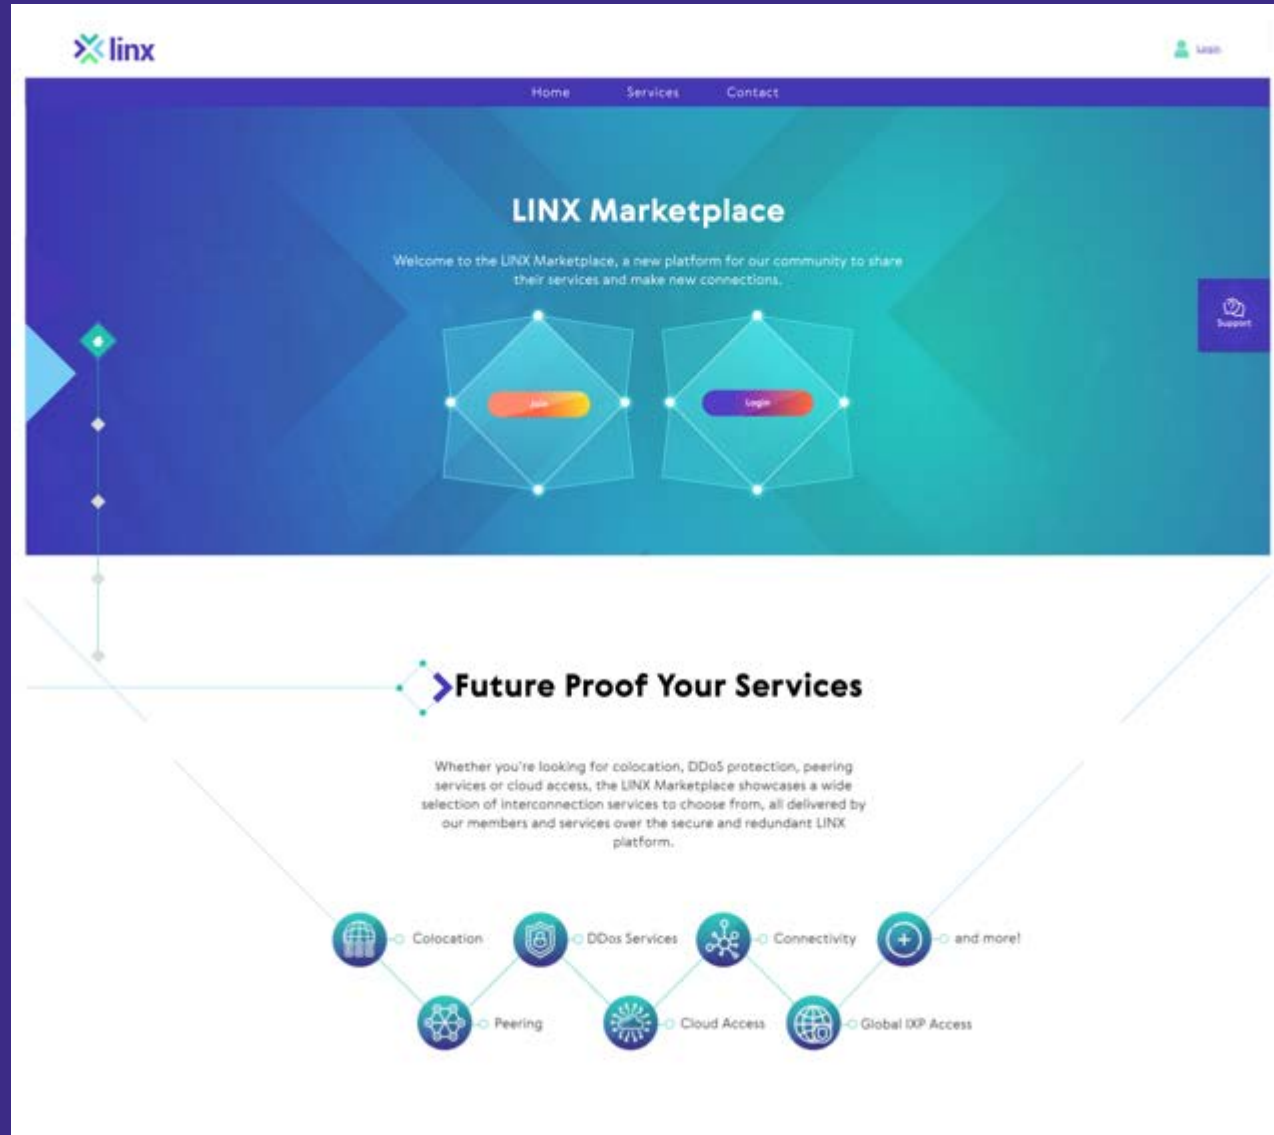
linx

Login

Home Services Contact

LINX Marketplace

Welcome to the LINX Marketplace, a new platform for our community to share their services and make new connections.

Join

Login

Support

Future Proof Your Services

Whether you're looking for colocation, DDoS protection, peering services or cloud access, the LINX Marketplace showcases a wide selection of interconnection services to choose from, all delivered by our members and services over the secure and redundant LINX platform.

Colocation

DDos Services

Connectivity

and more!

Peering

Cloud Access

Global IXP Access